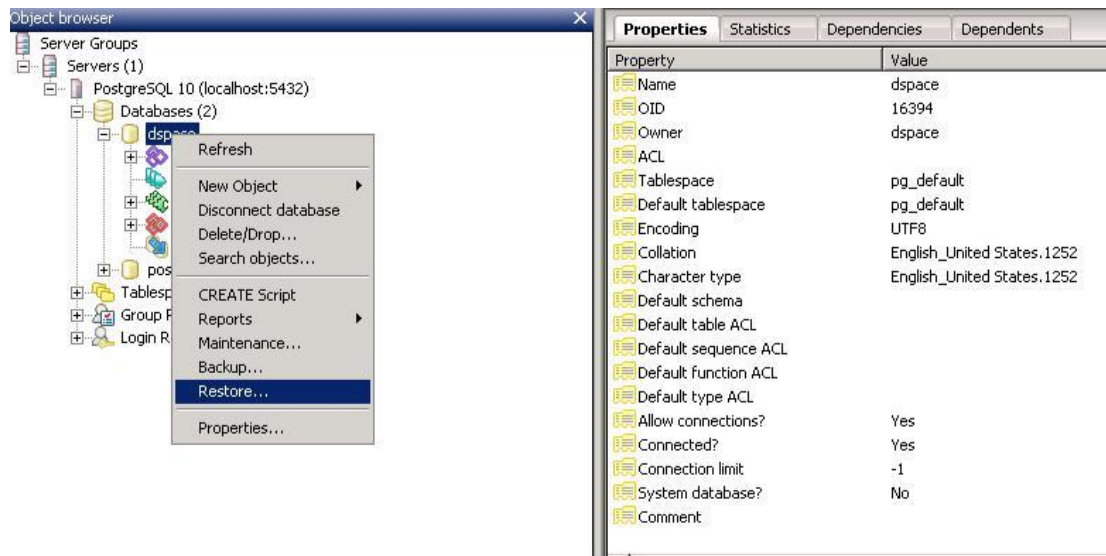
Object browser

Server Groups
Servers (1)
PostgreSQL 10 (localhost:5432)
Databases (2)
dspace
pos
Tablesp
Group R
Login R

Refresh
New Object
Disconnect database
Delete/Drop...
Search objects...
CREATE Script
Reports
Maintenance...
Backup...
Restore...
Properties...

Properties | Statistics | Dependencies | Dependents

| Property | Value |
|---|---|
| Name | dspace |
| OID | 16394 |
| Owner | dspace |
| ACL | |
| Tablespace | pg_default |
| Default tablespace | pg_default |
| Encoding | UTF8 |
| Collation | English_United States.1252 |
| Character type | English_United States.1252 |
| Default schema | |
| Default table ACL | |
| Default sequence ACL | |
| Default function ACL | |
| Default type ACL | |
| Allow connections? | Yes |
| Connected? | Yes |
| Connection limit | -1 |
| System database? | No |
| Comment | |